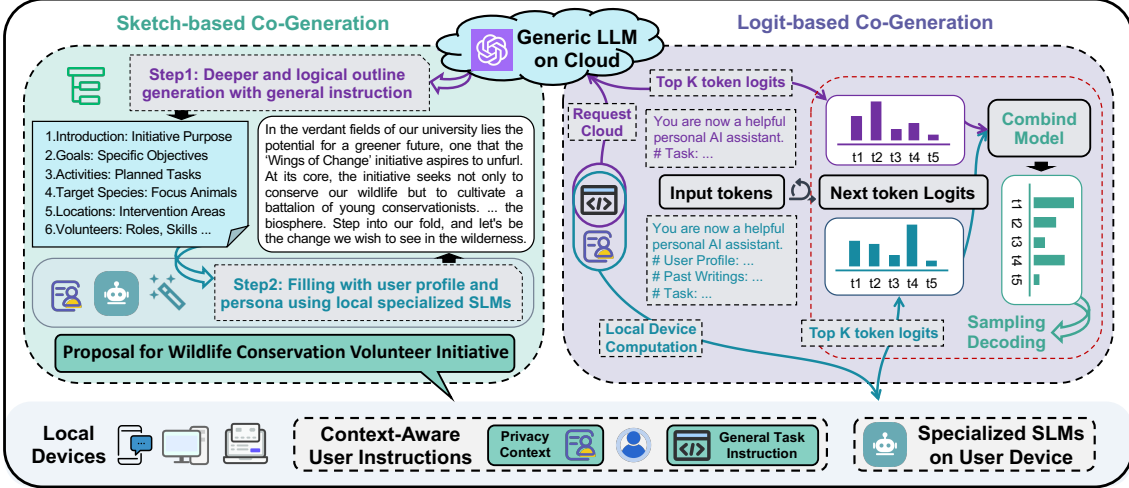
Sketch-based Co-Generation

Generic LLM on Cloud

Logit-based Co-Generation

Step1: Deeper and logical outline generation with general instruction

1.Introduction: Initiative Purpose
2.Goals: Specific Objectives
3.Activities: Planned Tasks
4.Target Species: Focus Animals
5.Locations: Intervention Areas
6.Volunteers: Roles, Skills ...

In the verdant fields of our university lies the potential for a greener future, one that the 'Wings of Change' initiative aspires to unfurl. At its core, the initiative seeks not only to conserve our wildlife but to cultivate a battalion of young conservationists. ... the biosphere. Step into our fold, and let's be the change we wish to see in the wilderness.

Step2: Filling with user profile and persona using local specialized SLMs

Proposal for Wildlife Conservation Volunteer Initiative

Top K token logits

Request Cloud

You are now a helpful personal AI assistant.
# Task: ...

Input tokens

Next token Logits

You are now a helpful personal AI assistant.
# User Profile: ...
# Past Writings: ...
# Task: ...

t1 t2 t3 t4 t5

t1 t2 t3 t4 t5

Combind Model

t1 t2 t3 t4 t5

Local Device Computation

Top K token logits

Sampling Decoding

Local Devices

Context-Aware User Instructions

Privacy Context

General Task Instruction

Specialized SLMs on User Device